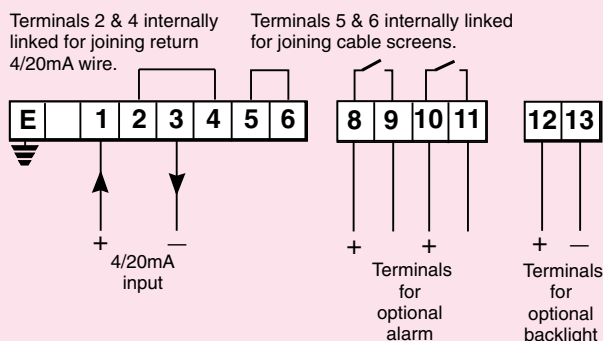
Terminals 2 & 4 internally linked for joining return 4/20mA wire.

Terminals 5 & 6 internally linked for joining cable screens.

E 1 2 3 4 5 6

8 9 10 11

12 13

+ —

4/20mA input

+ +

Terminals for optional alarm

+ —

Terminals for optional backlight